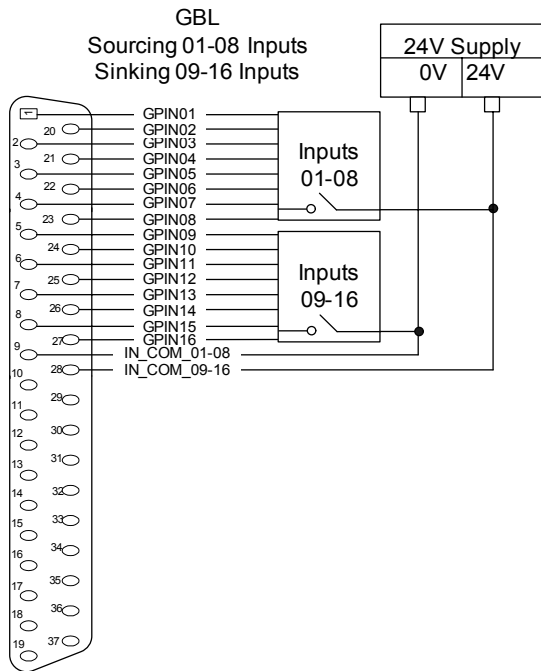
GBL
Sourcing 01-08 Inputs
Sinking 09-16 Inputs

24V Supply
0V 24V

1 20 2 21 3 22 4 23 5 24 6 25 7 26 8 27 9 28 10 29 11 30 12 31 13 32 14 33 15 34 16 35 17 36 18 37 19

GPIN01
GPIN02
GPIN03
GPIN04
GPIN05
GPIN06
GPIN07
GPIN08
GPIN09
GPIN10
GPIN11
GPIN12
GPIN13
GPIN14
GPIN15
GPIN16
IN_COM_01-08
IN_COM_09-16

Inputs 01-08

Inputs 09-16